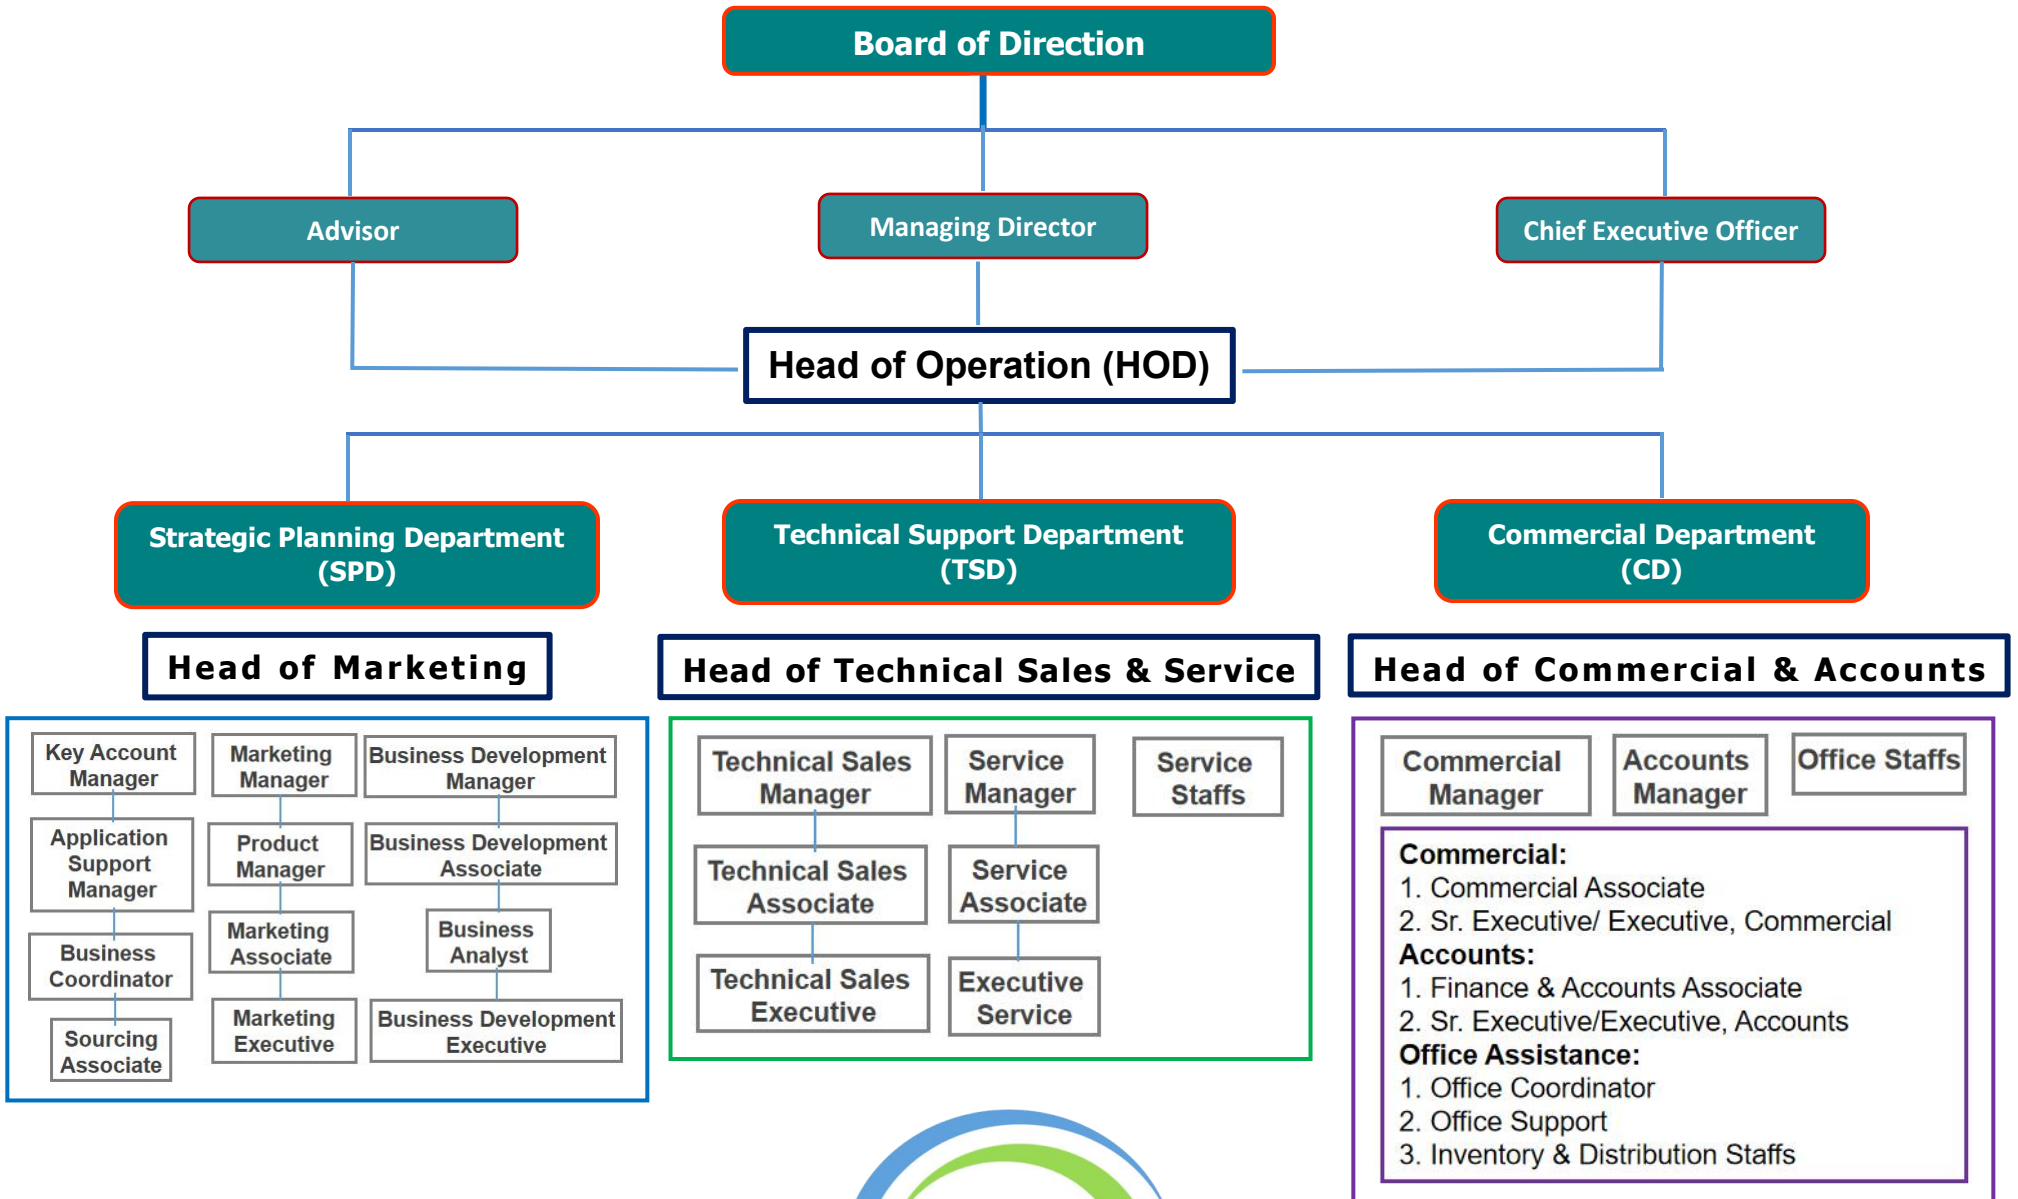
Board of Direction

Advisor

Managing Director

Chief Executive Officer

Head of Operation (HOD)

Strategic Planning Department (SPD)

Technical Support Department (TSD)

Commercial Department (CD)

Head of Marketing

Head of Technical Sales & Service

Head of Commercial & Accounts

Key Account Manager

Application Support Manager

Business Coordinator

Sourcing Associate

Marketing Manager

Product Manager

Marketing Associate

Marketing Executive

Business Development Manager

Business Development Associate

Business Analyst

Business Development Executive

Technical Sales Manager

Technical Sales Associate

Technical Sales Executive

Service Manager

Service Associate

Executive Service

Service Staffs

Commercial Manager

Accounts Manager

Office Staffs

**Commercial:**
1. Commercial Associate
2. Sr. Executive/ Executive, Commercial
**Accounts:**
1. Finance & Accounts Associate
2. Sr. Executive/Executive, Accounts
**Office Assistance:**
1. Office Coordinator
2. Office Support
3. Inventory & Distribution Staffs